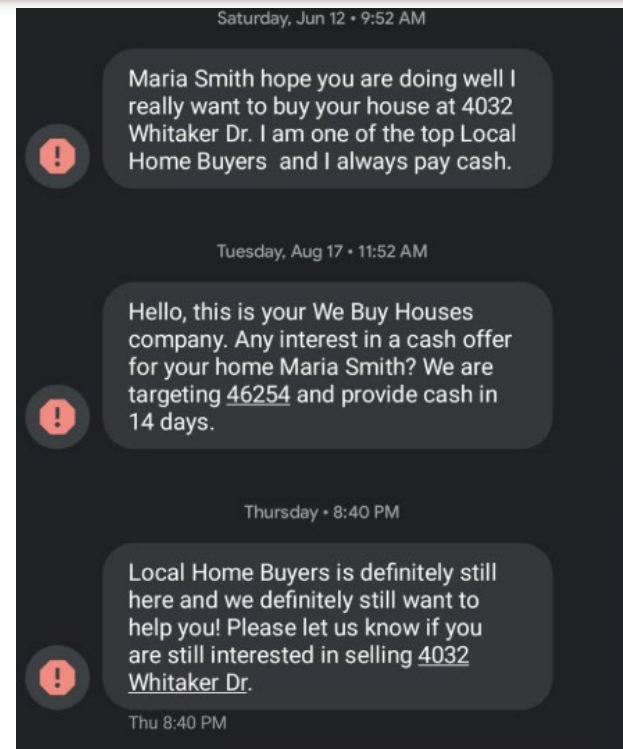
Saturday, Jun 12 • 9:52 AM

Maria Smith hope you are doing well I really want to buy your house at 4032 Whitaker Dr. I am one of the top Local Home Buyers and I always pay cash.

Tuesday, Aug 17 • 11:52 AM

Hello, this is your We Buy Houses company. Any interest in a cash offer for your home Maria Smith? We are targeting 46254 and provide cash in 14 days.

Thursday • 8:40 PM

Local Home Buyers is definitely still here and we definitely still want to help you! Please let us know if you are still interested in selling 4032 Whitaker Dr.

Thu 8:40 PM